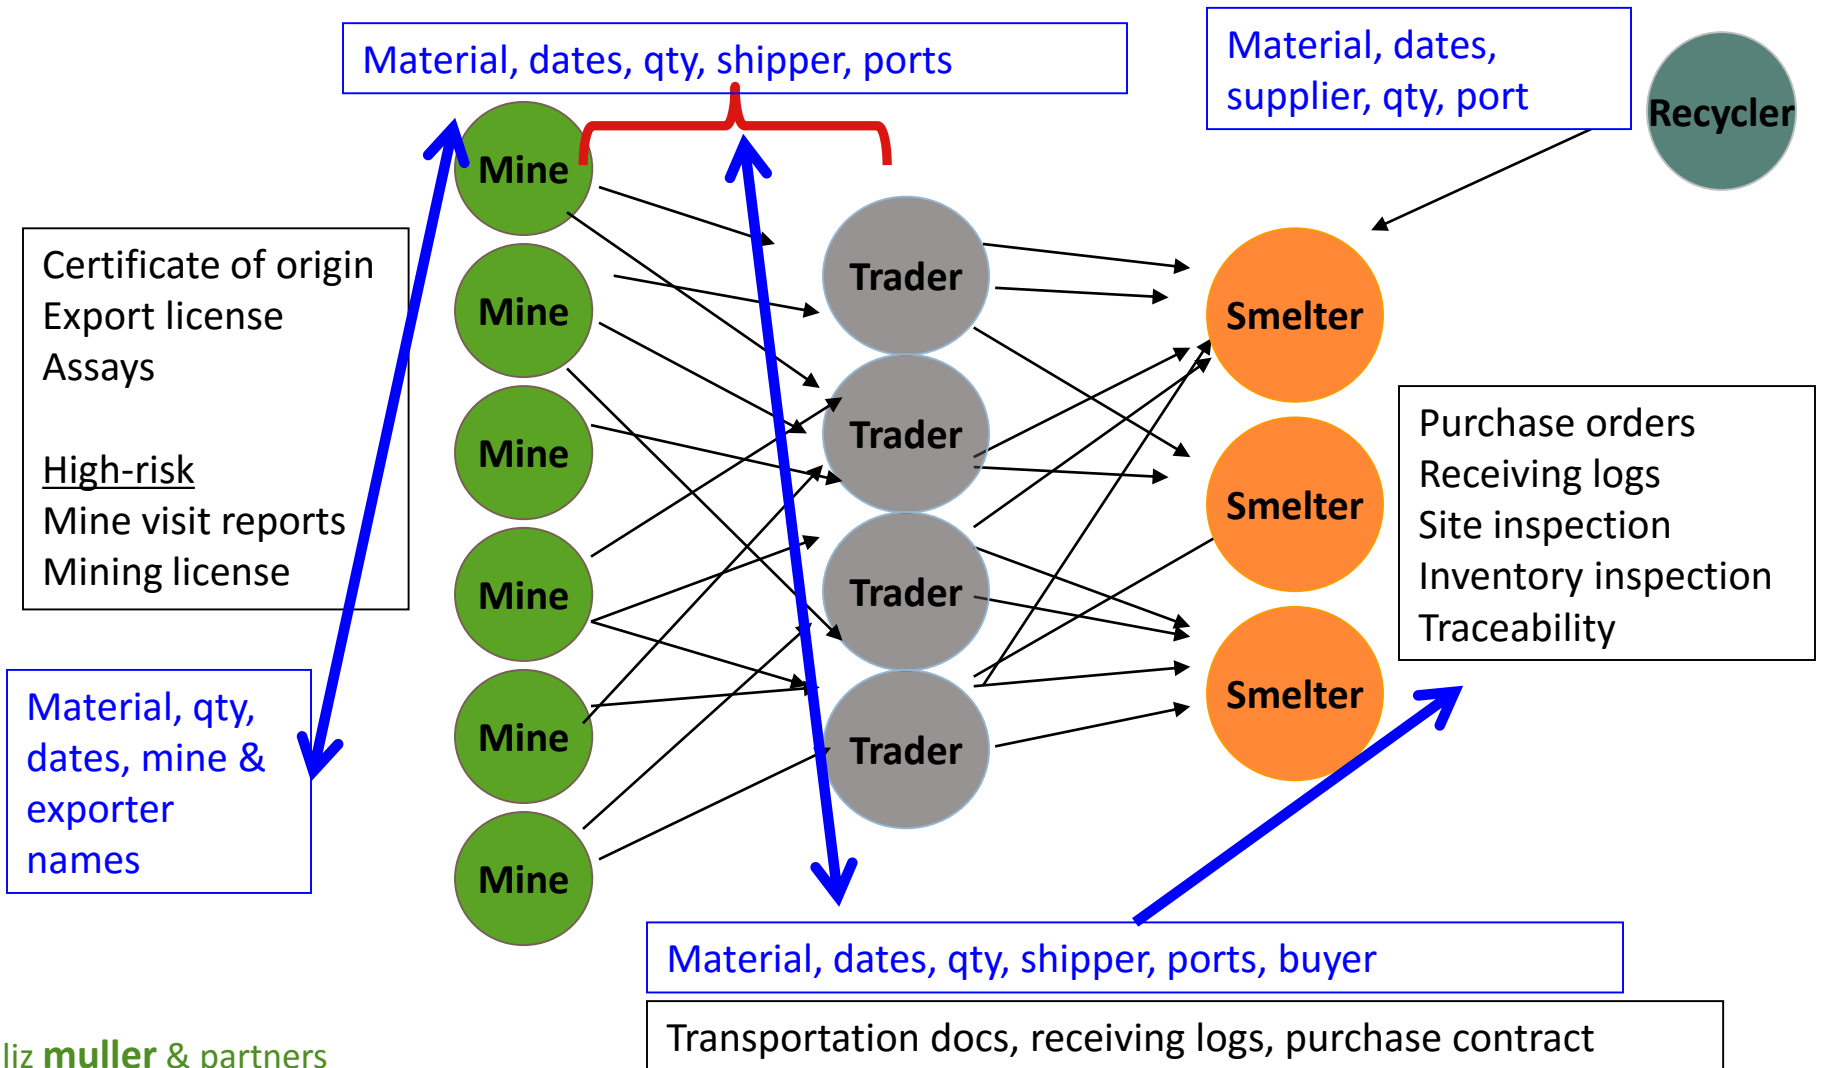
Material, dates, qty, shipper, ports

Material, dates, supplier, qty, port

Recycler

Mine

Mine

Mine

Mine

Mine

Mine

Trader

Trader

Trader

Trader

Smelter

Smelter

Smelter

Certificate of origin
Export license
Assays

High-risk
Mine visit reports
Mining license

Material, qty, dates, mine & exporter names

Purchase orders
Receiving logs
Site inspection
Inventory inspection
Traceability

Material, dates, qty, shipper, ports, buyer

Transportation docs, receiving logs, purchase contract

liz muller & partners